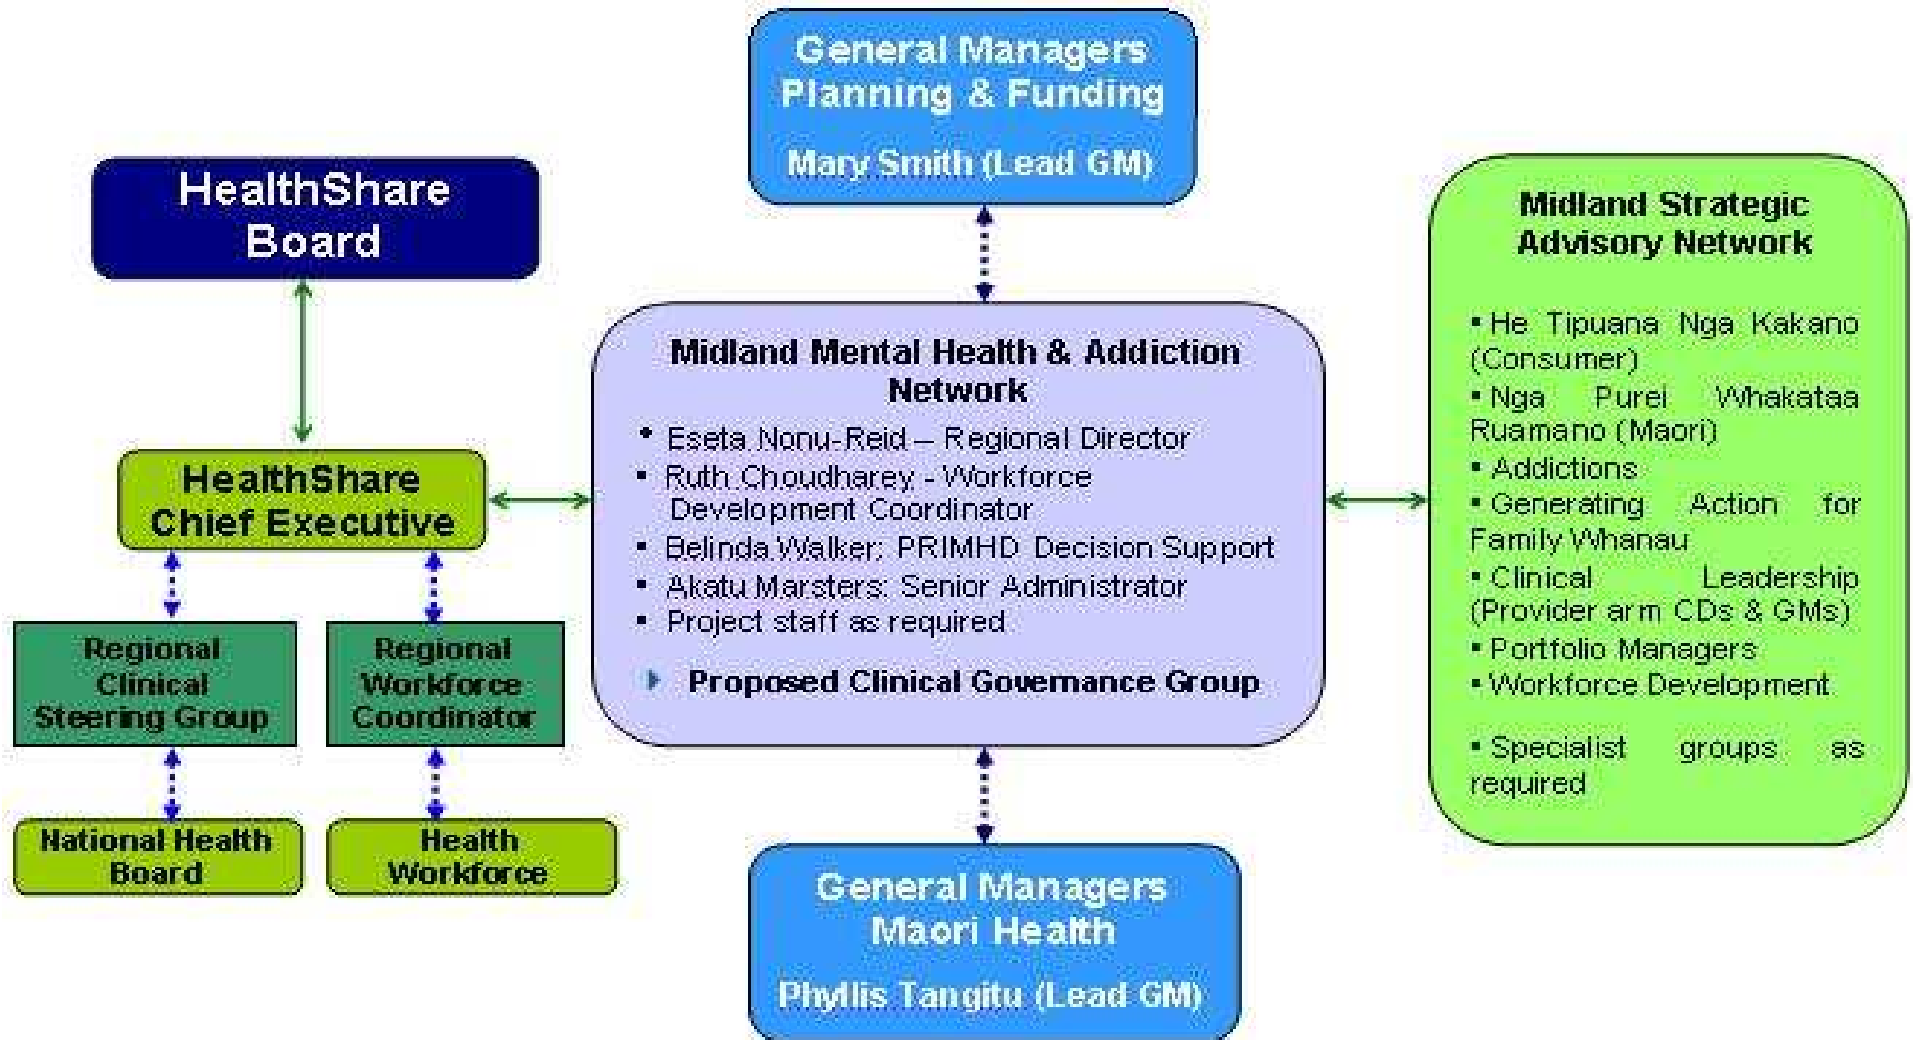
General Managers Planning & Funding

Mary Smith (Lead GM)

HealthShare Board

HealthShare Chief Executive

Regional Clinical Steering Group

Regional Workforce Coordinator

National Health Board

Health Workforce

Midland Mental Health & Addiction Network

• Eseta Nonu-Reid – Regional Director
• Ruth Choudharey - Workforce Development Coordinator
• Belinda Walker: PRIMHD Decision Support
• Akatu Marsters: Senior Administrator
• Project staff as required

Proposed Clinical Governance Group

General Managers Maori Health

Phyllis Tangitu (Lead GM)

Midland Strategic Advisory Network

• He Tipuana Nga Kakano (Consumer)
• Nga Purei Whakataa Ruamano (Maori)
• Addictions
• Generating Action for Family Whanau
• Clinical Leadership (Provider arm CDs & GMs)
• Portfolio Managers
• Workforce Development

• Specialist groups as required